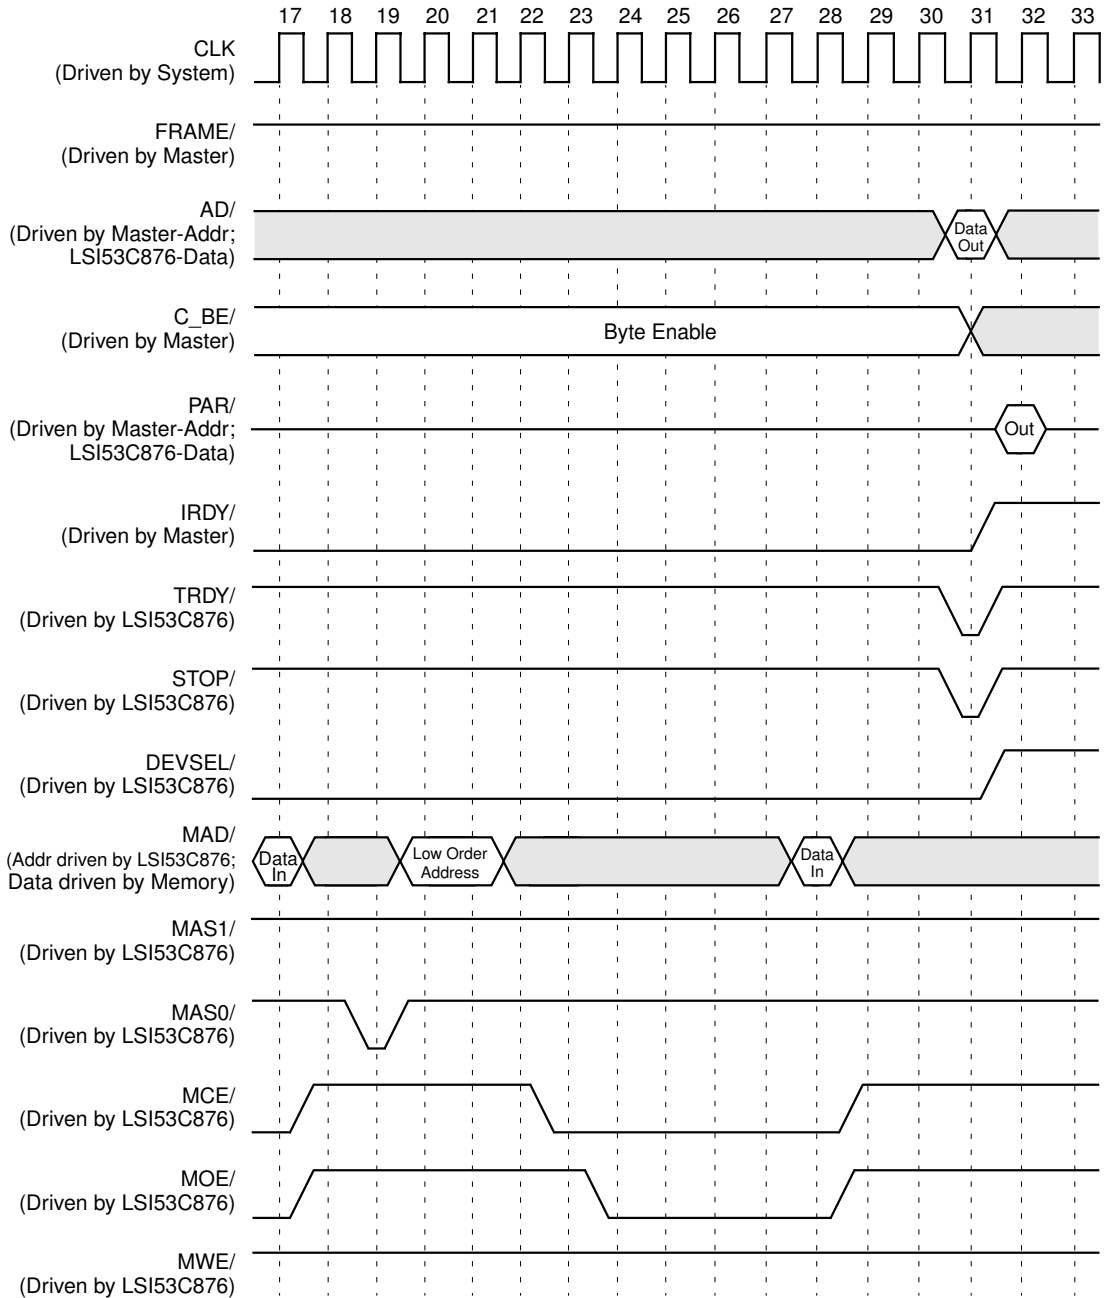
17 18 19 20 21 22 23 24 25 26 27 28 29 30 31 32 33

CLK
(Driven by System)

FRAME/
(Driven by Master)

AD/
(Driven by Master-Addr;
LSI53C876-Data)

Data Out

C_BE/
(Driven by Master)

Byte Enable

PAR/
(Driven by Master-Addr;
LSI53C876-Data)

Out

IRDY/
(Driven by Master)

TRDY/
(Driven by LSI53C876)

STOP/
(Driven by LSI53C876)

DEVSEL/
(Driven by LSI53C876)

MAD/
(Addr driven by LSI53C876;
Data driven by Memory)

Data In

Low Order Address

Data In

MAS1/
(Driven by LSI53C876)

MAS0/
(Driven by LSI53C876)

MCE/
(Driven by LSI53C876)

MOE/
(Driven by LSI53C876)

MWE/
(Driven by LSI53C876)